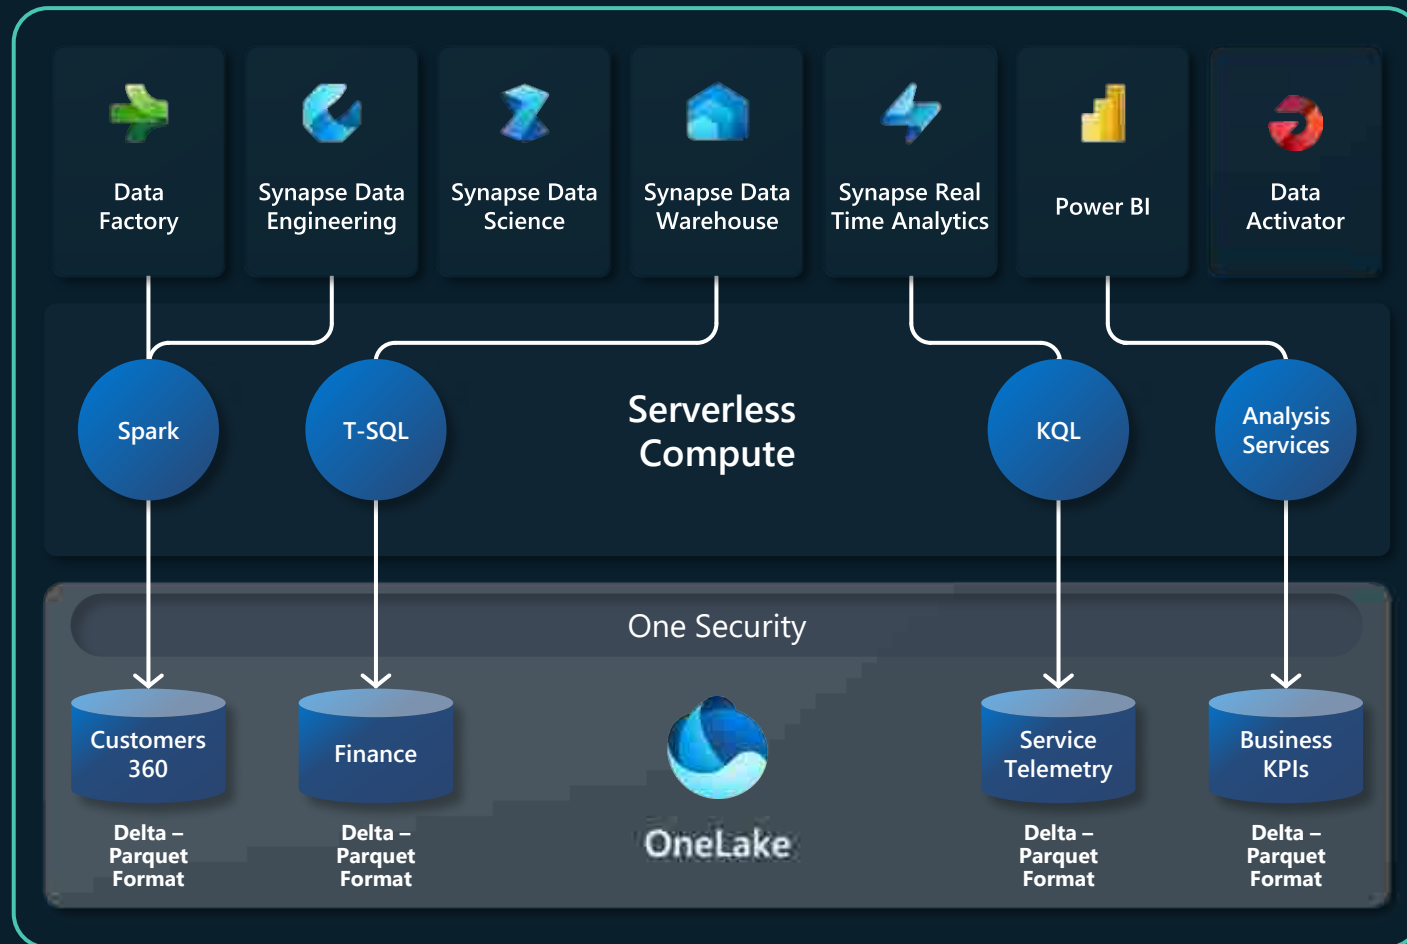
Data Factory

Synapse Data Engineering

Synapse Data Science

Synapse Data Warehouse

Synapse Real Time Analytics

Power BI

Data Activator

Spark

T-SQL

Serverless Compute

KQL

Analysis Services

One Security

Customers 360

Delta – Parquet Format

Finance

Delta – Parquet Format

OneLake

Service Telemetry

Delta – Parquet Format

Business KPIs

Delta – Parquet Format